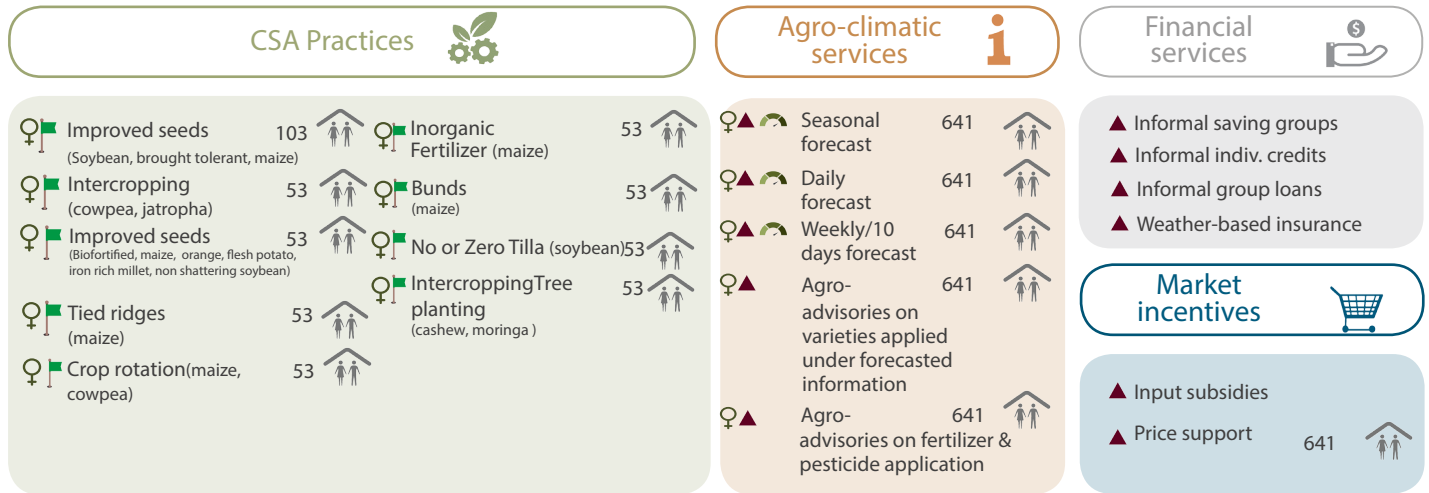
CSA Practices

Agro-climatic services

Financial services

Improved seeds 103
(Soybean, brought tolerant, maize)

Intercropping 53
(cowpea, jatropha)

Improved seeds 53
(Biofortified, maize, orange, flesh potato, iron rich millet, non shattering soybean)

Tied ridges 53
(maize)

Crop rotation(maize, cowpea) 53

Inorganic Fertilizer (maize) 53

Bunds 53
(maize)

No or Zero Tilla (soybean)53

IntercroppingTree planting 53
(cashew, moringa )

Seasonal forecast 641

Daily forecast 641

Weekly/10 days forecast 641

Agro-advisories on varieties applied under forecasted information 641

Agro-advisories on fertilizer & pesticide application 641

Informal saving groups

Informal indiv. credits

Informal group loans

Weather-based insurance

Market incentives

Input subsidies

Price support 641